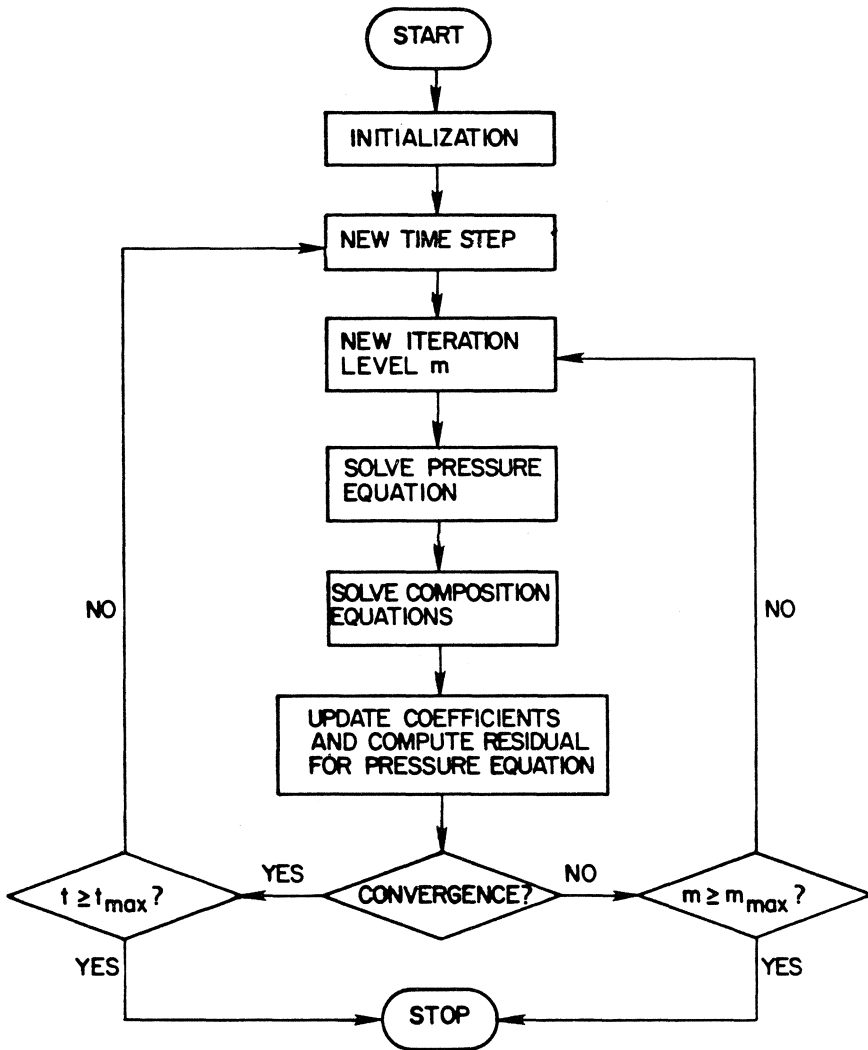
START

INITIALIZATION

NEW TIME STEP

NEW ITERATION LEVEL m

SOLVE PRESSURE EQUATION

SOLVE COMPOSITION EQUATIONS

UPDATE COEFFICIENTS AND COMPUTE RESIDUAL FOR PRESSURE EQUATION

NO

NO

$t \geq t_{max}$?

YES

CONVERGENCE?

NO

$m \geq m_{max}$?

YES

YES

STOP